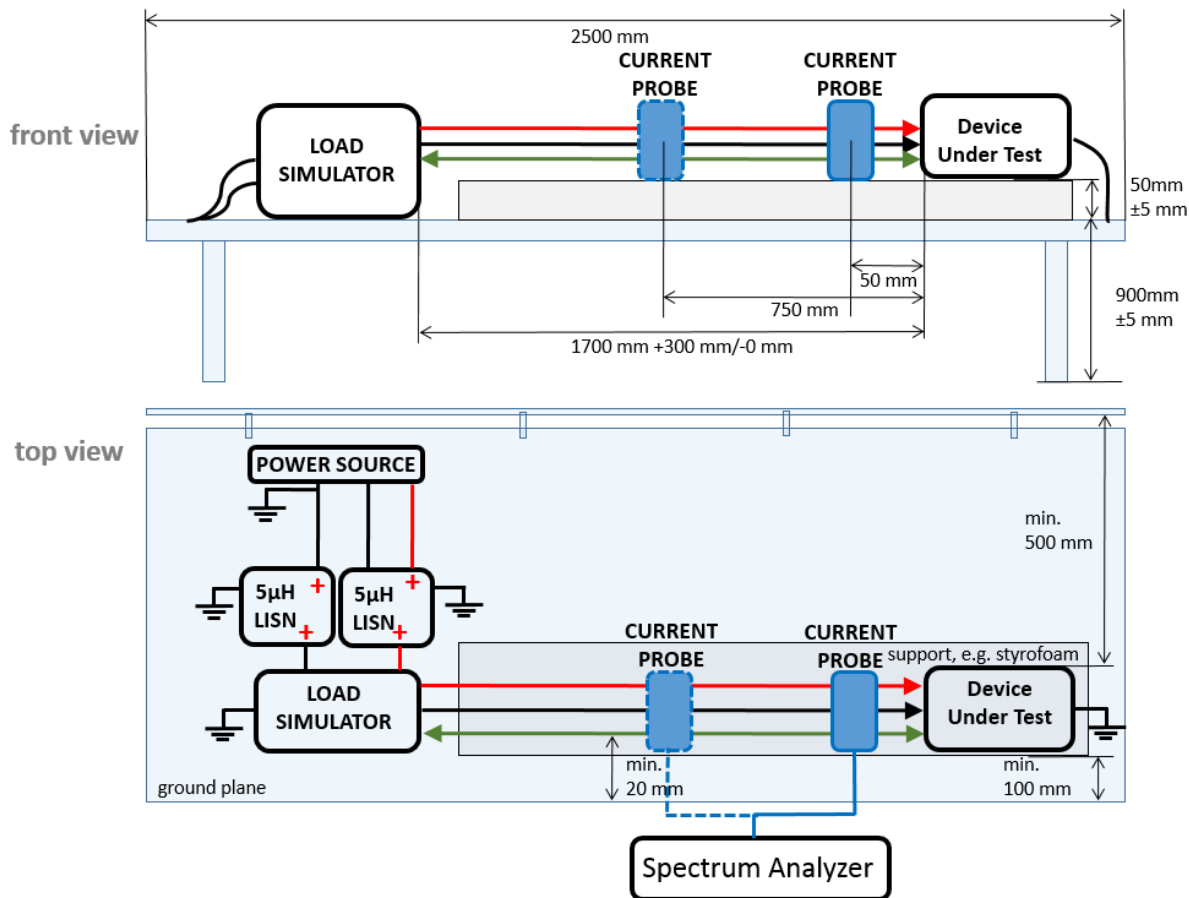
front view

2500 mm

CURRENT PROBE

CURRENT PROBE

LOAD SIMULATOR

Device Under Test

50mm ±5 mm

50 mm

750 mm

900mm ±5 mm

1700 mm +300 mm/-0 mm

top view

POWER SOURCE

min. 500 mm

5µH LISN

5µH LISN

CURRENT PROBE

CURRENT PROBE

support, e.g. styrofoam

LOAD SIMULATOR

Device Under Test

min. 20 mm

min. 100 mm

ground plane

Spectrum Analyzer